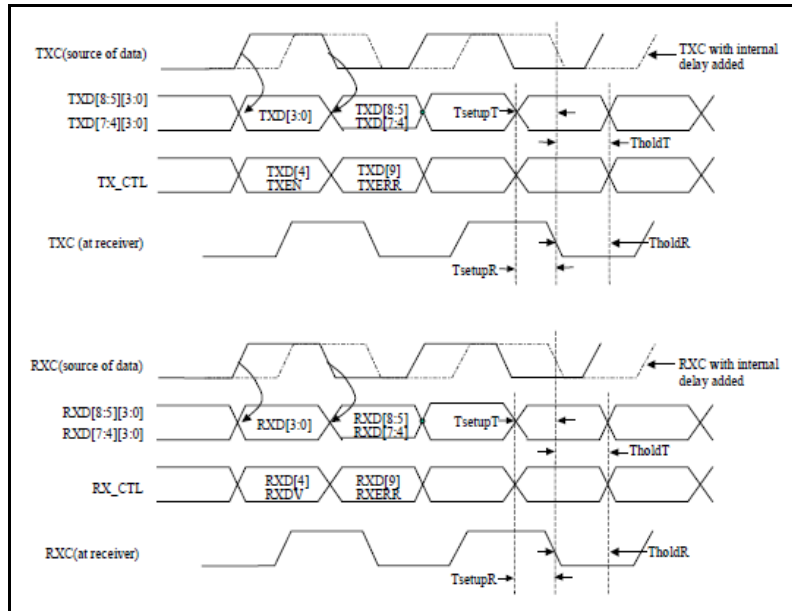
TXC(source of data)
TXC with internal delay added
TXD[8:5][3:0]
TXD[7:4][3:0]
TXD[3:0]
TXD[8:5]
TXD[7:4]
TsetupT
TholdT
TX_CTL
TXD[4]
TXEN
TXD[9]
TXERR
TXC (at receiver)
TholdR
TsetupR

RXC(source of data)
RXC with internal delay added
RXD[8:5][3:0]
RXD[7:4][3:0]
RXD[3:0]
RXD[8:5]
RXD[7:4]
TsetupT
TholdT
RX_CTL
RXD[4]
RXDV
RXD[9]
RXERR
RXC(at receiver)
TholdR
TsetupR